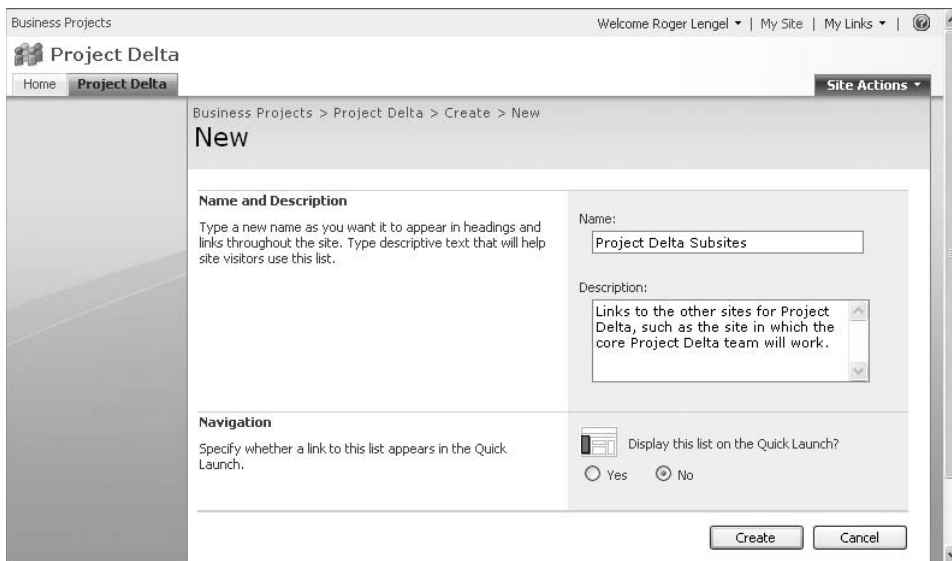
Business Projects

Welcome Roger Lengel ▾ | My Site | My Links ▾ |

Project Delta

Home | Project Delta

Site Actions ▾

Business Projects > Project Delta > Create > New

New

Name and Description

Type a new name as you want it to appear in headings and links throughout the site. Type descriptive text that will help site visitors use this list.

Name:

Project Delta Subsites

Description:

Links to the other sites for Project Delta, such as the site in which the core Project Delta team will work.

Navigation

Specify whether a link to this list appears in the Quick Launch.

Display this list on the Quick Launch?

Yes No

Create Cancel